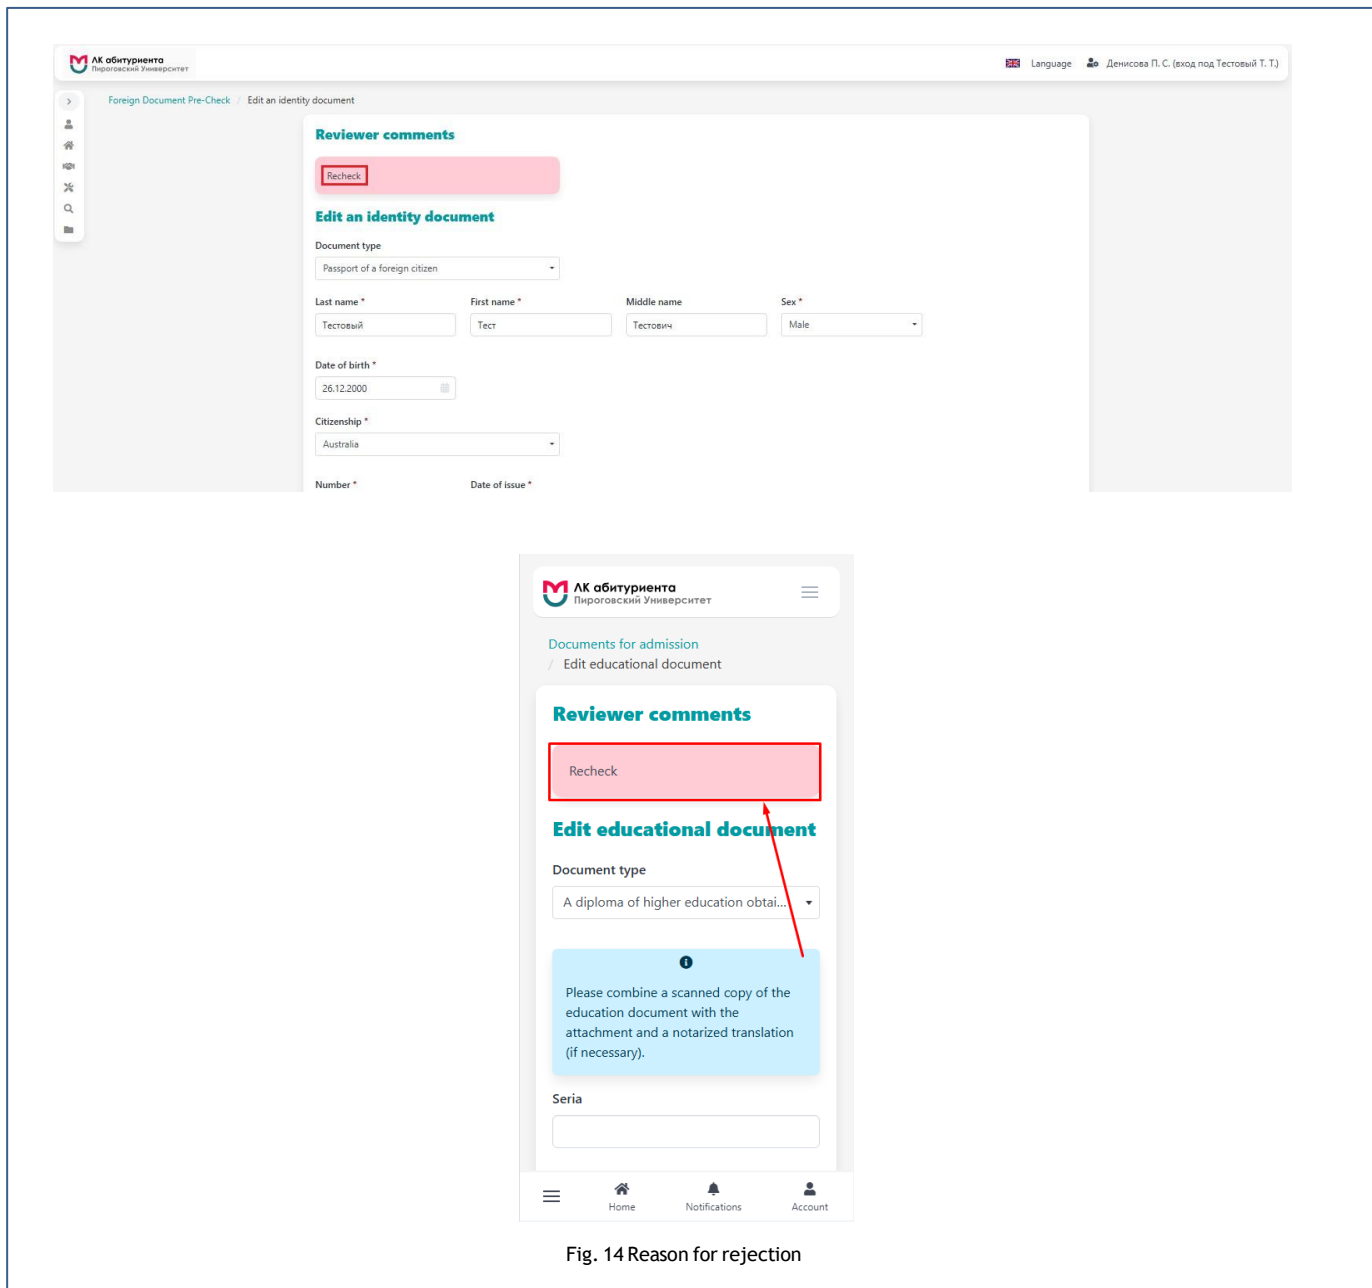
ЛК абитуриента
Пироговский Университет

Language Денисова П. С. (вход под Тестовый Т. Т.)

Foreign Document Pre-Check / Edit an identity document

Reviewer comments

Recheck

Edit an identity document

Document type
Passport of a foreign citizen

Last name *
Тестовый

First name *
Тест

Middle name
Тестович

Sex *
Male

Date of birth *
26.12.2000

Citizenship *
Australia

Number *

Date of issue *

ЛК абитуриента
Пироговский Университет

Documents for admission
/ Edit educational document

Reviewer comments

Recheck

Edit educational document

Document type
A diploma of higher education obtai...

Please combine a scanned copy of the education document with the attachment and a notarized translation (if necessary).

Seria

Home Notifications Account

Fig. 14 Reason for rejection